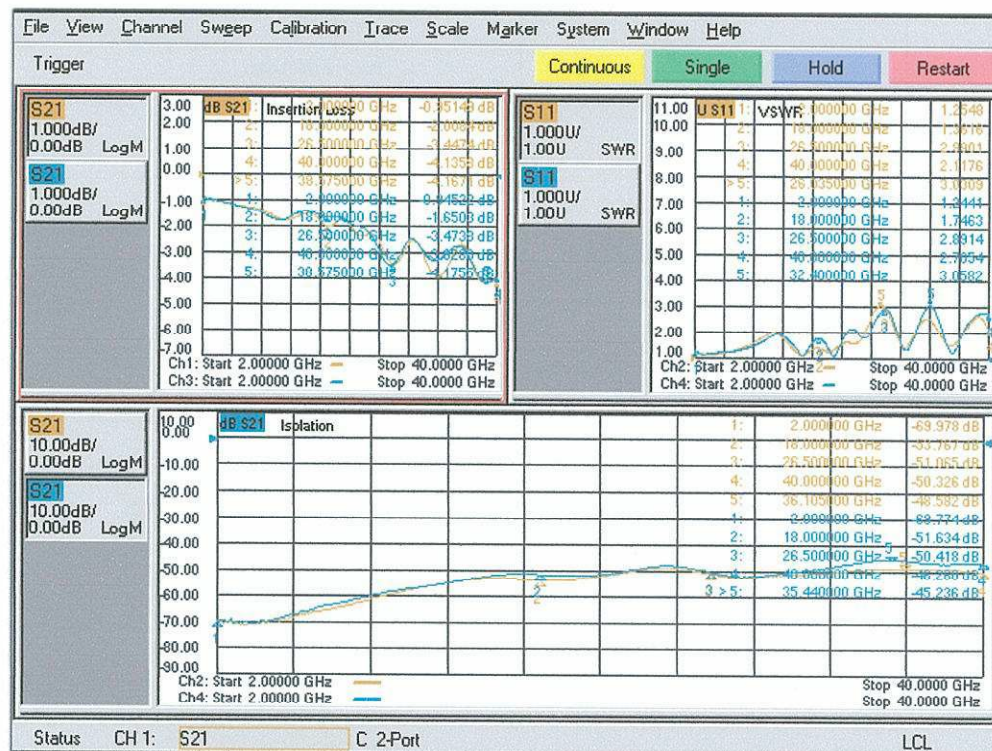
File View Channel Sweep Calibration Trace Scale Marker System Window Help

Trigger

Continuous Single Hold Restart

S21
1.000dB/
0.00dB LogM

S21
1.000dB/
0.00dB LogM

3.00
2.00
1.00
0.00
-1.00
-2.00
-3.00
-4.00
-5.00
-6.00
-7.00

dB S21 Insertion Loss

| | | |
|---|---|---|
| 1: | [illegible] GHz | -0.35149 dB |
| 2: | 18.000000 GHz | -2.0064 dB |
| 3: | 26.500000 GHz | -3.4474 dB |
| 4: | 40.000000 GHz | -4.1359 dB |
| > 5: | 38.875000 GHz | -4.1671 dB |
| 1: | 2.000000 GHz | -0.34522 dB |
| 2: | 18.000000 GHz | -1.6503 dB |
| 3: | 26.500000 GHz | -3.4738 dB |
| 4: | 40.000000 GHz | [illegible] dB |
| 5: | 38.875000 GHz | -4.1756 dB |

Ch1: Start 2.00000 GHz Stop 40.0000 GHz
Ch3: Start 2.00000 GHz Stop 40.0000 GHz

S11
1.000U/
1.00U SWR

S11
1.000U/
1.00U SWR

11.00
10.00
9.00
8.00
7.00
6.00
5.00
4.00
3.00
2.00
1.00

U S11 VSWR

| | | |
|---|---|---|
| 1: | 2.000000 GHz | 1.2546 |
| 2: | 18.000000 GHz | 1.5616 |
| 3: | 26.500000 GHz | 2.9001 |
| 4: | 40.000000 GHz | 2.1176 |
| > 5: | 26.035000 GHz | 3.0009 |
| 1: | 2.000000 GHz | 1.2441 |
| 2: | 18.000000 GHz | 1.7463 |
| 3: | 26.500000 GHz | 2.8914 |
| 4: | 40.000000 GHz | 2.7054 |
| 5: | 32.400000 GHz | 3.0582 |

Ch2: Start 2.00000 GHz Stop 40.0000 GHz
Ch4: Start 2.00000 GHz Stop 40.0000 GHz

S21
10.00dB/
0.00dB LogM

S21
10.00dB/
0.00dB LogM

10.00
0.00
-10.00
-20.00
-30.00
-40.00
-50.00
-60.00
-70.00
-80.00
-90.00

dB S21 Isolation

| | | |
|---|---|---|
| 1: | 2.000000 GHz | -69.978 dB |
| 2: | 18.000000 GHz | -53.767 dB |
| 3: | 26.500000 GHz | -51.065 dB |
| 4: | 40.000000 GHz | -50.326 dB |
| 5: | 36.105000 GHz | -48.582 dB |
| 1: | 2.000000 GHz | -69.771 dB |
| 2: | 18.000000 GHz | -51.634 dB |
| 3: | 26.500000 GHz | -50.418 dB |
| 4: | 40.000000 GHz | -48.268 dB |
| 3 > 5: | 35.440000 GHz | -45.236 dB |

Ch2: Start 2.00000 GHz Stop 40.0000 GHz
Ch4: Start 2.00000 GHz Stop 40.0000 GHz

Status CH 1: S21 C 2-Port LCL